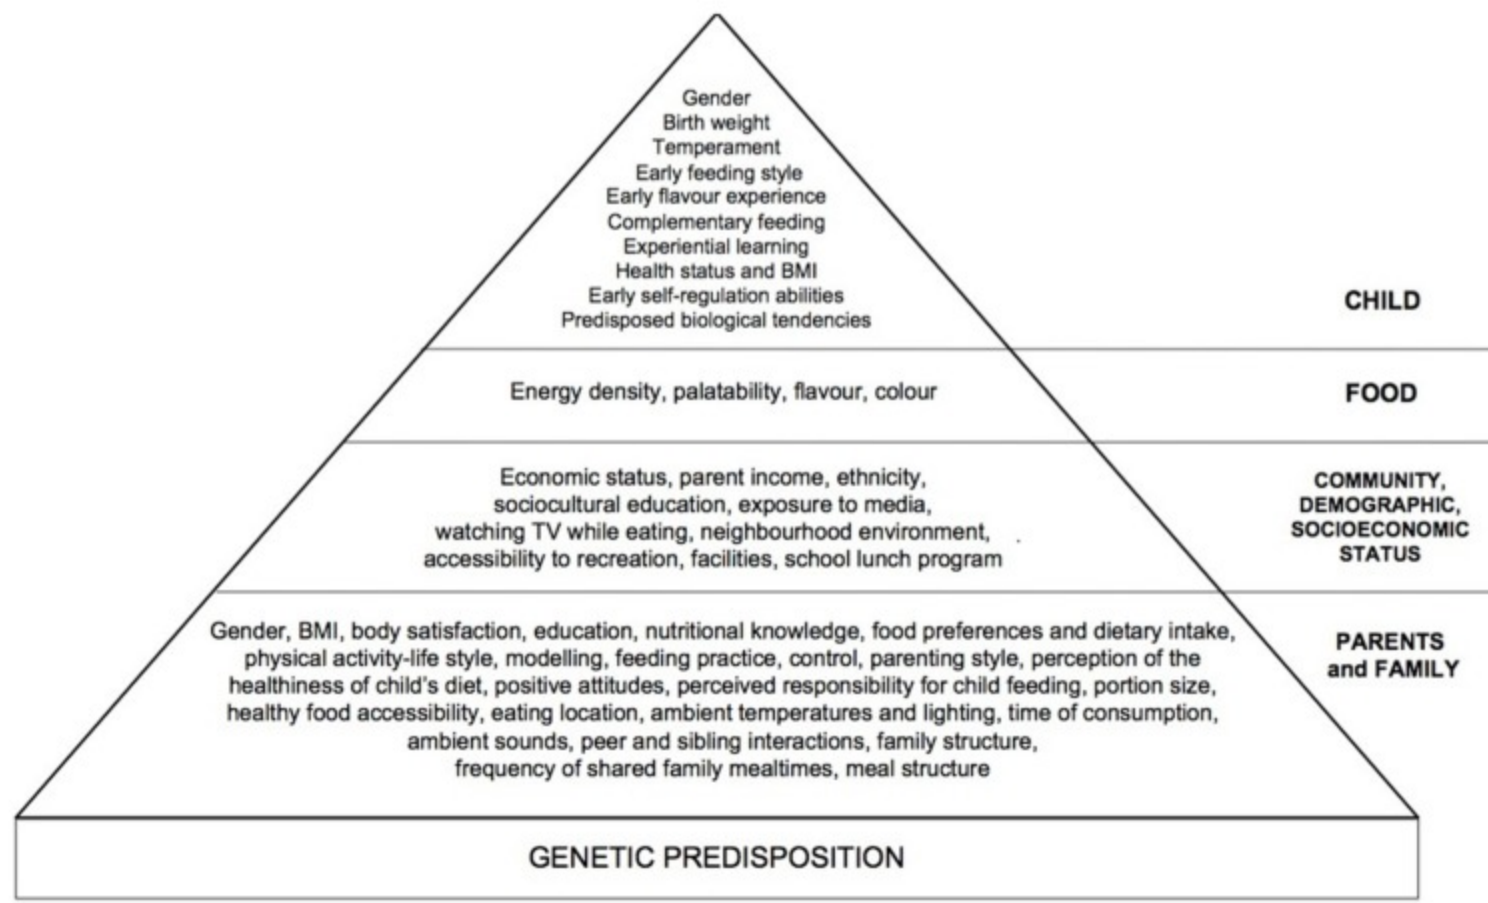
Gender
Birth weight
Temperament
Early feeding style
Early flavour experience
Complementary feeding
Experiential learning
Health status and BMI
Early self-regulation abilities
Predisposed biological tendencies

CHILD

Energy density, palatability, flavour, colour

FOOD

Economic status, parent income, ethnicity, sociocultural education, exposure to media, watching TV while eating, neighbourhood environment, accessibility to recreation, facilities, school lunch program

COMMUNITY, DEMOGRAPHIC, SOCIOECONOMIC STATUS

Gender, BMI, body satisfaction, education, nutritional knowledge, food preferences and dietary intake, physical activity-life style, modelling, feeding practice, control, parenting style, perception of the healthiness of child's diet, positive attitudes, perceived responsibility for child feeding, portion size, healthy food accessibility, eating location, ambient temperatures and lighting, time of consumption, ambient sounds, peer and sibling interactions, family structure, frequency of shared family mealtimes, meal structure

PARENTS and FAMILY

GENETIC PREDISPOSITION